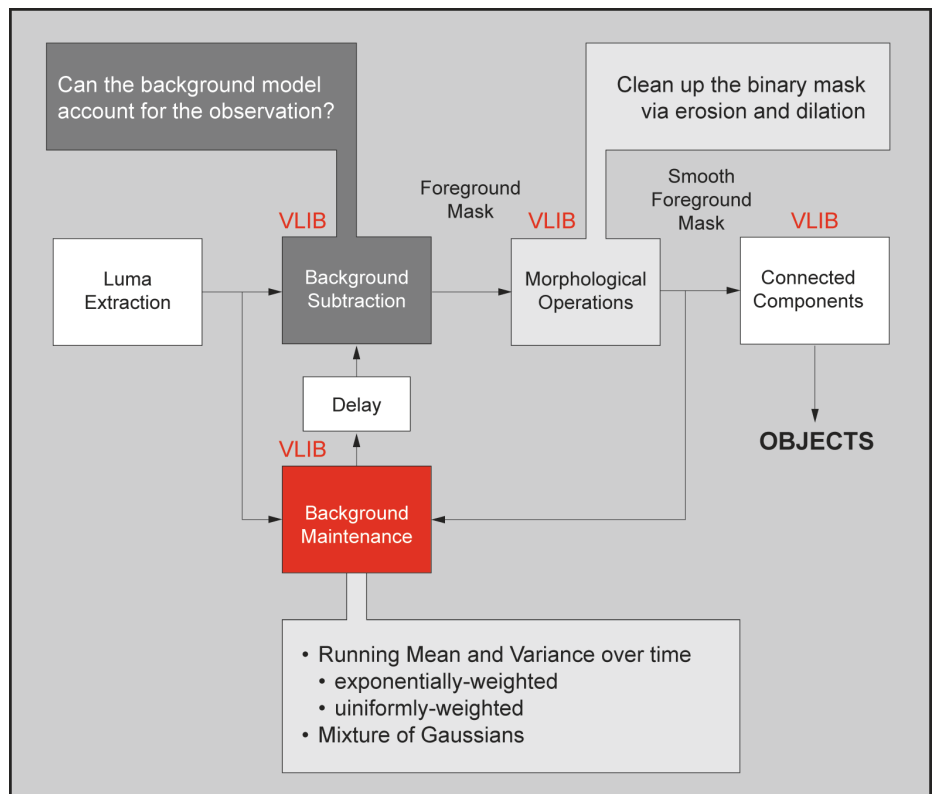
Can the background model account for the observation?

Clean up the binary mask via erosion and dilation

Foreground Mask

Smooth Foreground Mask

VLIB

VLIB

VLIB

Luma Extraction

Background Subtraction

Morphological Operations

Connected Components

OBJECTS

Delay

VLIB

Background Maintenance

• Running Mean and Variance over time
  • exponentially-weighted
  • uiniformly-weighted
• Mixture of Gaussians